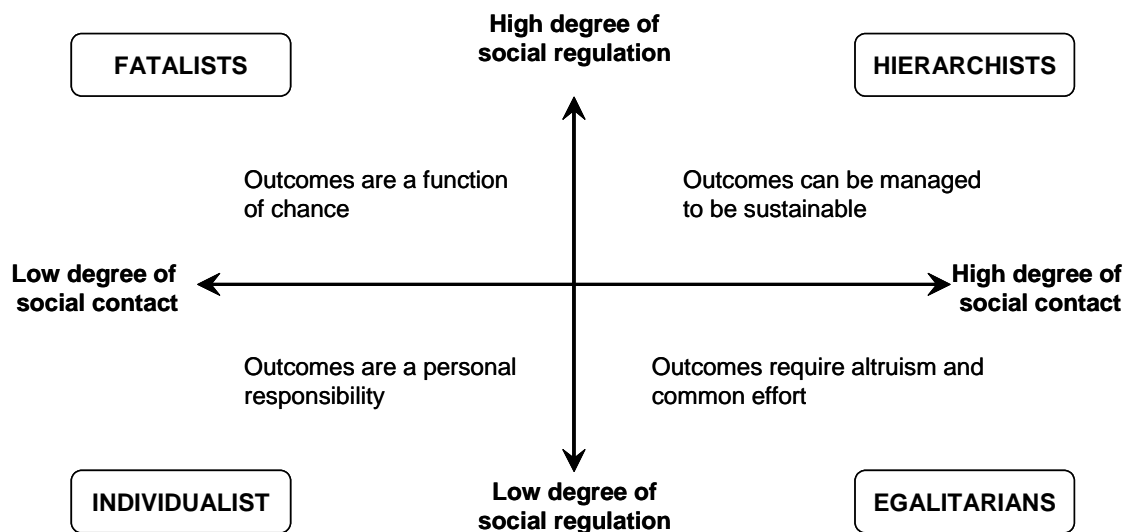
FATALISTS

High degree of social regulation

HIERARCHISTS

Outcomes are a function of chance

Outcomes can be managed to be sustainable

Low degree of social contact

High degree of social contact

Outcomes are a personal responsibility

Outcomes require altruism and common effort

INDIVIDUALIST

Low degree of social regulation

EGALITARIANS